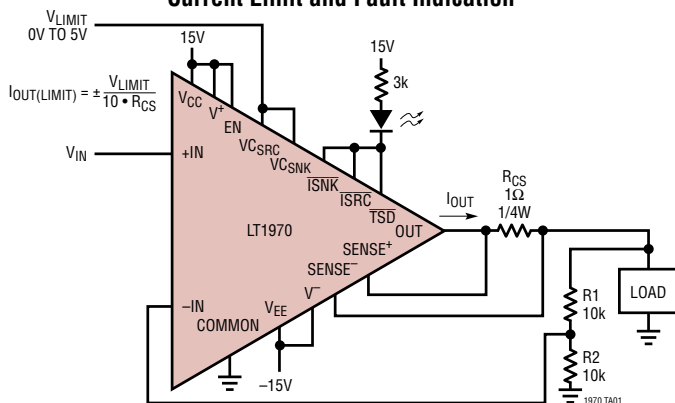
Current Limit and Fault Indication

$V_{LIMIT}$
0V TO 5V

15V

15V

3k

$I_{OUT(LIMIT)} = \pm\frac{V_{LIMIT}}{10 \cdot R_{CS}}$

$V_{CC}$

$V^+$

EN

$VC_{SRC}$

$V_{IN}$

+IN

$VC_{SNK}$

$\overline{ISNK}$

$\overline{ISRC}$

$\overline{TSD}$

$I_{OUT}$

$R_{CS}$
$1\Omega$
1/4W

LT1970

OUT

$SENSE^+$

$SENSE^-$

LOAD

R1
10k

$-IN$

COMMON

$V_{EE}$

$V^-$

R2
10k

−15V

1970 TA01